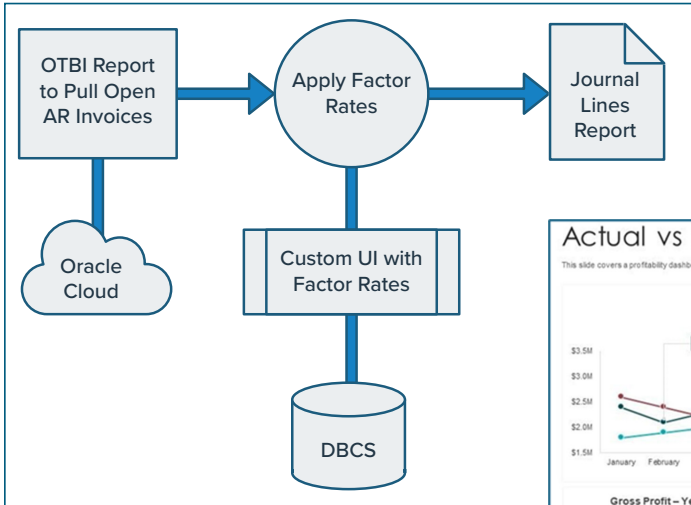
OTBI Report to Pull Open AR Invoices

Apply Factor Rates

Journal Lines Report

Oracle Cloud

Custom UI with Factor Rates

DBCS

Actual vs

This slide covers a profitability dashb

$3.5M
$3.0M
$2.5M
$2.0M
$1.5M
January
February

Gross Profit – Ye